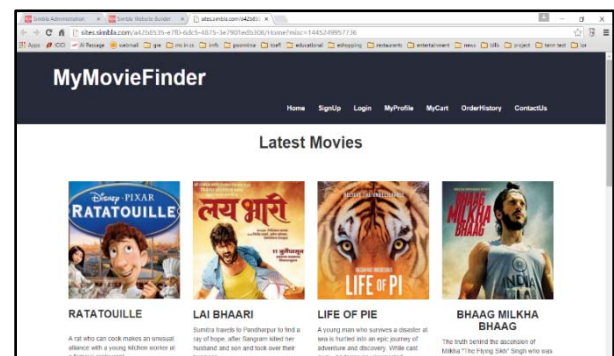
Sinbla Administration × Sinbla Website Builder × sites.sinbla.com/a42b × 

sites.sinbla.com/a42b535-e7f0-4dc5-4875-3e7901edb308/Home?misc=1445249957736

Apps iOS AI Recage webmail gre ms in cs info gaming toefl educational eshopping restaurants entertainment news bills project term test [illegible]

MyMovieFinder

Home SignUp Login MyProfile MyCart OrderHistory ContactUs

Latest Movies

Disney PIXAR RATATOUILLE

लय भारी

LIFE OF PI

BHAAG MILKHA BHAAG

RATATOUILLE

A rat who can cook makes an unusual alliance with a young kitchen worker at a famous restaurant.

LAI BHAARI

Sumitra travels to Pandharpur to find a ray of hope, after Sangram killed her husband and son and took over their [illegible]

LIFE OF PIE

A young man who survives a disaster at sea is hurtled into an epic journey of adventure and discovery. While cast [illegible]

BHAAG MILKHA BHAAG

The truth behind the ascension of Milkha "The Flying Sikh" Singh who was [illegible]